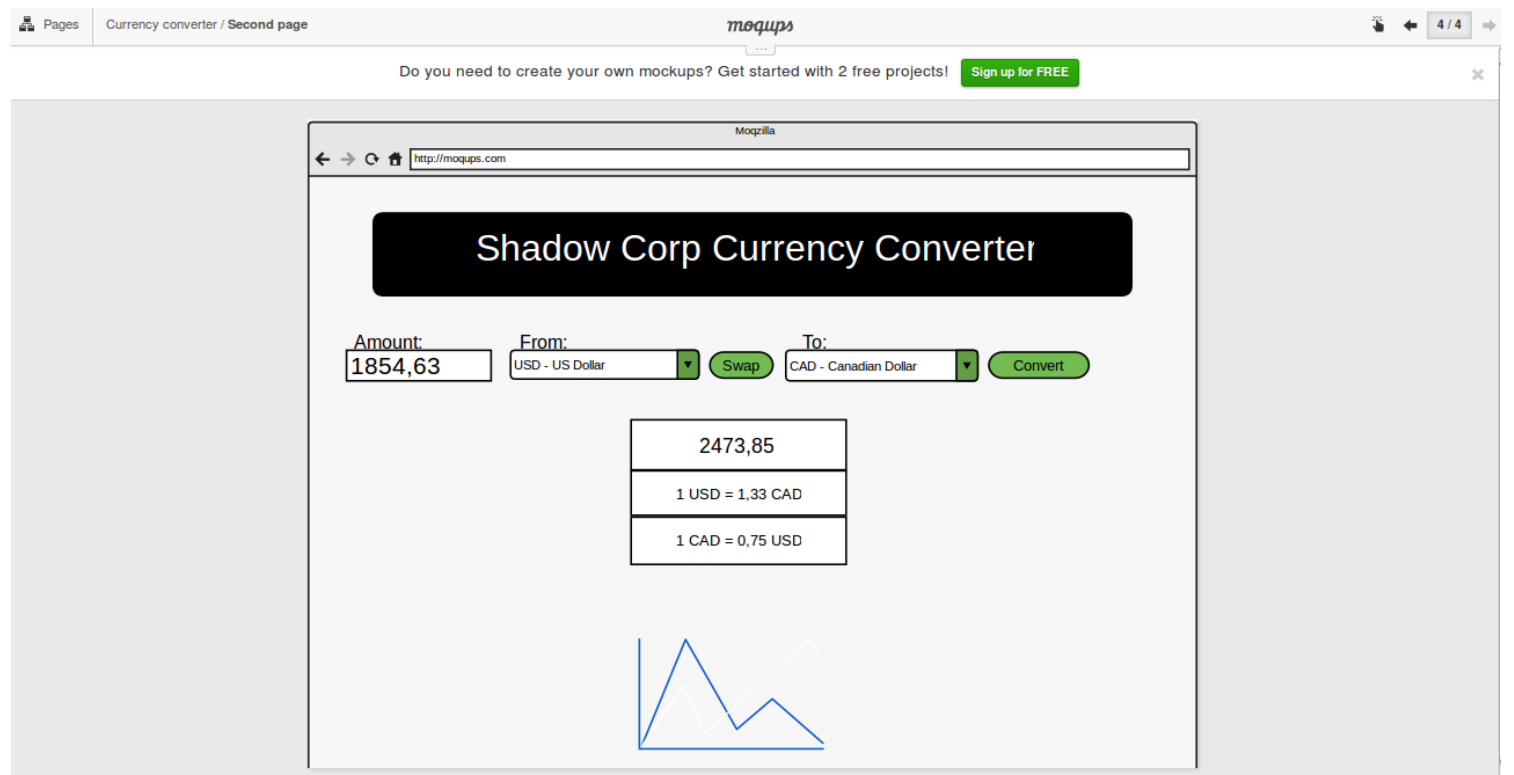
Pages Currency converter / Second page

moqups

4 / 4

Do you need to create your own mockups? Get started with 2 free projects! Sign up for FREE

Moqzilla

http://moqups.com

Shadow Corp Currency Converter

Amount:
1854,63

From:
USD - US Dollar

Swap

To:
CAD - Canadian Dollar

Convert

2473,85

1 USD = 1,33 CAD

1 CAD = 0,75 USD